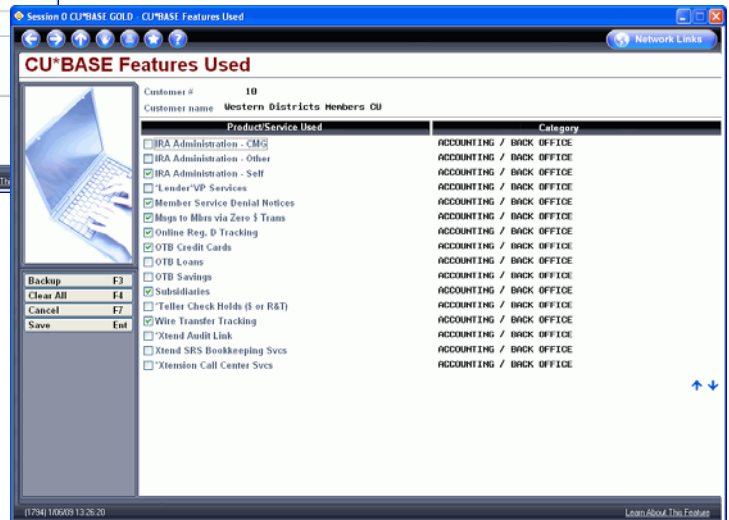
Session 0 CU*BASE GOLD - CU*BASE Features Used

Network Links

CU*BASE Features Used

Customer # 10
Customer name Western Districts Members CU

| Product/Service Used | Category |
|---|---|
| IRA Administration - CMG | ACCOUNTING / BACK OFFICE |
| IRA Administration - Other | ACCOUNTING / BACK OFFICE |
| IRA Administration - Self | ACCOUNTING / BACK OFFICE |
| "Lender"VP Services | ACCOUNTING / BACK OFFICE |
| Member Service Denial Notices | ACCOUNTING / BACK OFFICE |
| Msgs to Mbrs via Zero $ Trans | ACCOUNTING / BACK OFFICE |
| Online Reg. D Tracking | ACCOUNTING / BACK OFFICE |
| OTB Credit Cards | ACCOUNTING / BACK OFFICE |
| OTB Loans | ACCOUNTING / BACK OFFICE |
| OTB Savings | ACCOUNTING / BACK OFFICE |
| Subsidiaries | ACCOUNTING / BACK OFFICE |
| "Teller Check Holds ($ or R&T) | ACCOUNTING / BACK OFFICE |
| Wire Transfer Tracking | ACCOUNTING / BACK OFFICE |
| "Xtend Audit Link | ACCOUNTING / BACK OFFICE |
| Xtend SRS Bookkeeping Svcs | ACCOUNTING / BACK OFFICE |
| "Xtension Call Center Svcs | ACCOUNTING / BACK OFFICE |

Backup F3
Clear All F4
Cancel F7
Save Ent

(1794) 1/06/09 13:26:20
Learn About This Feature